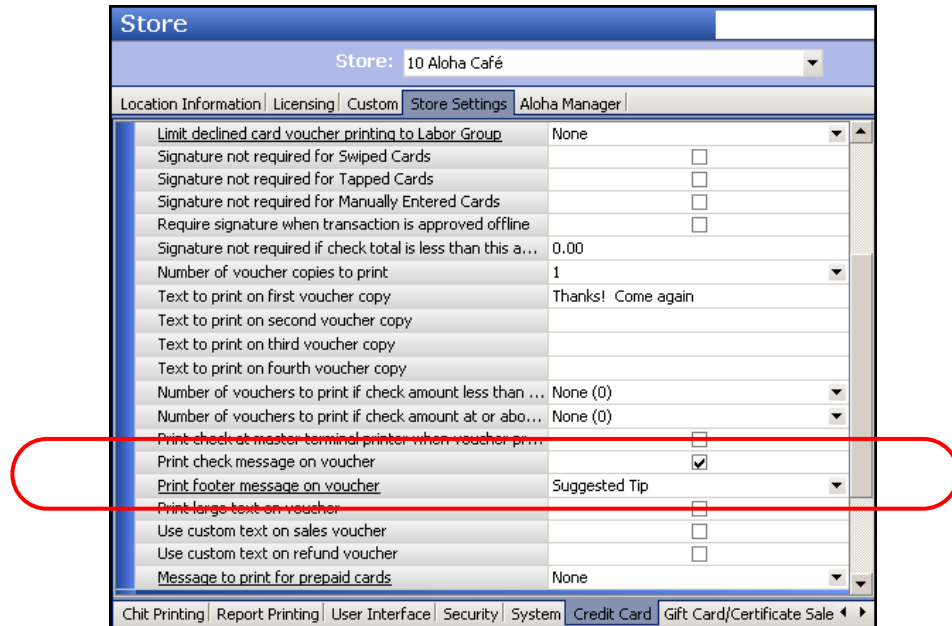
Store

Store: 10 Aloha Café

Location Information | Licensing | Custom | Store Settings | Aloha Manager

| | |
|---|---|
| Limit declined card voucher printing to Labor Group | None |
| Signature not required for Swiped Cards | |
| Signature not required for Tapped Cards | |
| Signature not required for Manually Entered Cards | |
| Require signature when transaction is approved offline | |
| Signature not required if check total is less than this a... | 0.00 |
| Number of voucher copies to print | 1 |
| Text to print on first voucher copy | Thanks! Come again |
| Text to print on second voucher copy | |
| Text to print on third voucher copy | |
| Text to print on fourth voucher copy | |
| Number of vouchers to print if check amount less than ... | None (0) |
| Number of vouchers to print if check amount at or abo... | None (0) |
| Print check at master terminal printer when voucher pr... | |
| Print check message on voucher | ✓ |
| Print footer message on voucher | Suggested Tip |
| Print large text on voucher | |
| Use custom text on sales voucher | |
| Use custom text on refund voucher | |
| Message to print for prepaid cards | None |

Chit Printing | Report Printing | User Interface | Security | System | Credit Card | Gift Card/Certificate Sale